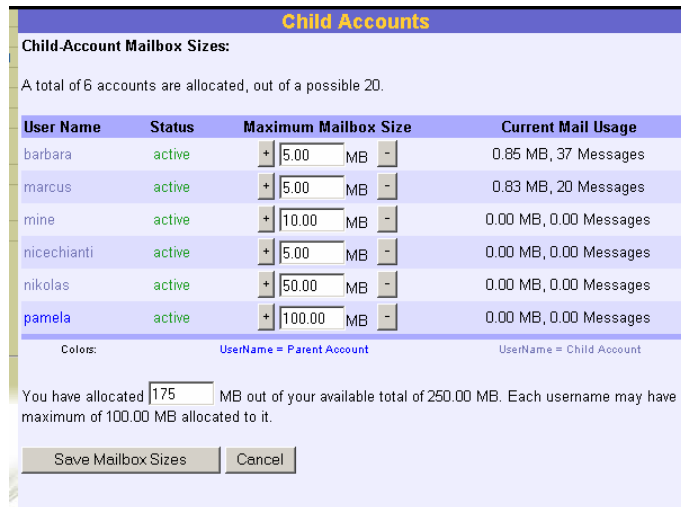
Child Accounts

Child-Account Mailbox Sizes:

A total of 6 accounts are allocated, out of a possible 20.

| User Name | Status | Maximum Mailbox Size | Current Mail Usage |
|---|---|---|---|
| barbara | active | + 5.00 MB - | 0.85 MB, 37 Messages |
| marcus | active | + 5.00 MB - | 0.83 MB, 20 Messages |
| mine | active | + 10.00 MB - | 0.00 MB, 0.00 Messages |
| nicechianti | active | + 5.00 MB - | 0.00 MB, 0.00 Messages |
| nikolas | active | + 50.00 MB - | 0.00 MB, 0.00 Messages |
| pamela | active | + 100.00 MB - | 0.00 MB, 0.00 Messages |

Colors: UserName = Parent Account UserName = Child Account

You have allocated 175 MB out of your available total of 250.00 MB. Each username may have maximum of 100.00 MB allocated to it.

Save Mailbox Sizes Cancel